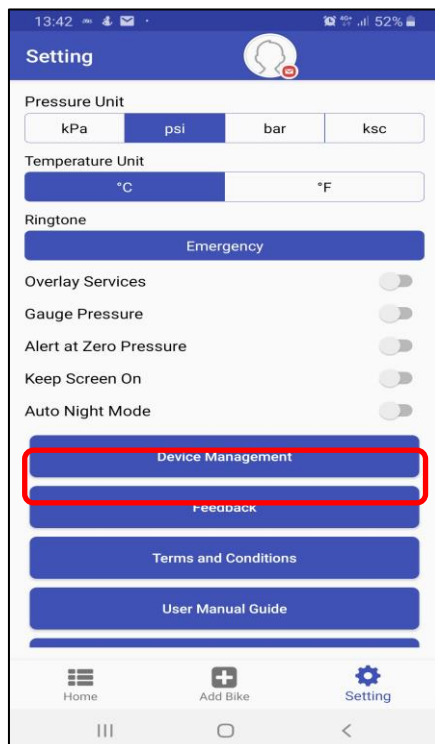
13:42 52%

Setting

Pressure Unit

| kPa | psi | bar | ksc |
|---|---|---|---|

Temperature Unit

| °C | °F |
|---|---|

Ringtone

Emergency

Overlay Services

Gauge Pressure

Alert at Zero Pressure

Keep Screen On

Auto Night Mode

Device Management

Feedback

Terms and Conditions

User Manual Guide

Home

Add Bike

Setting